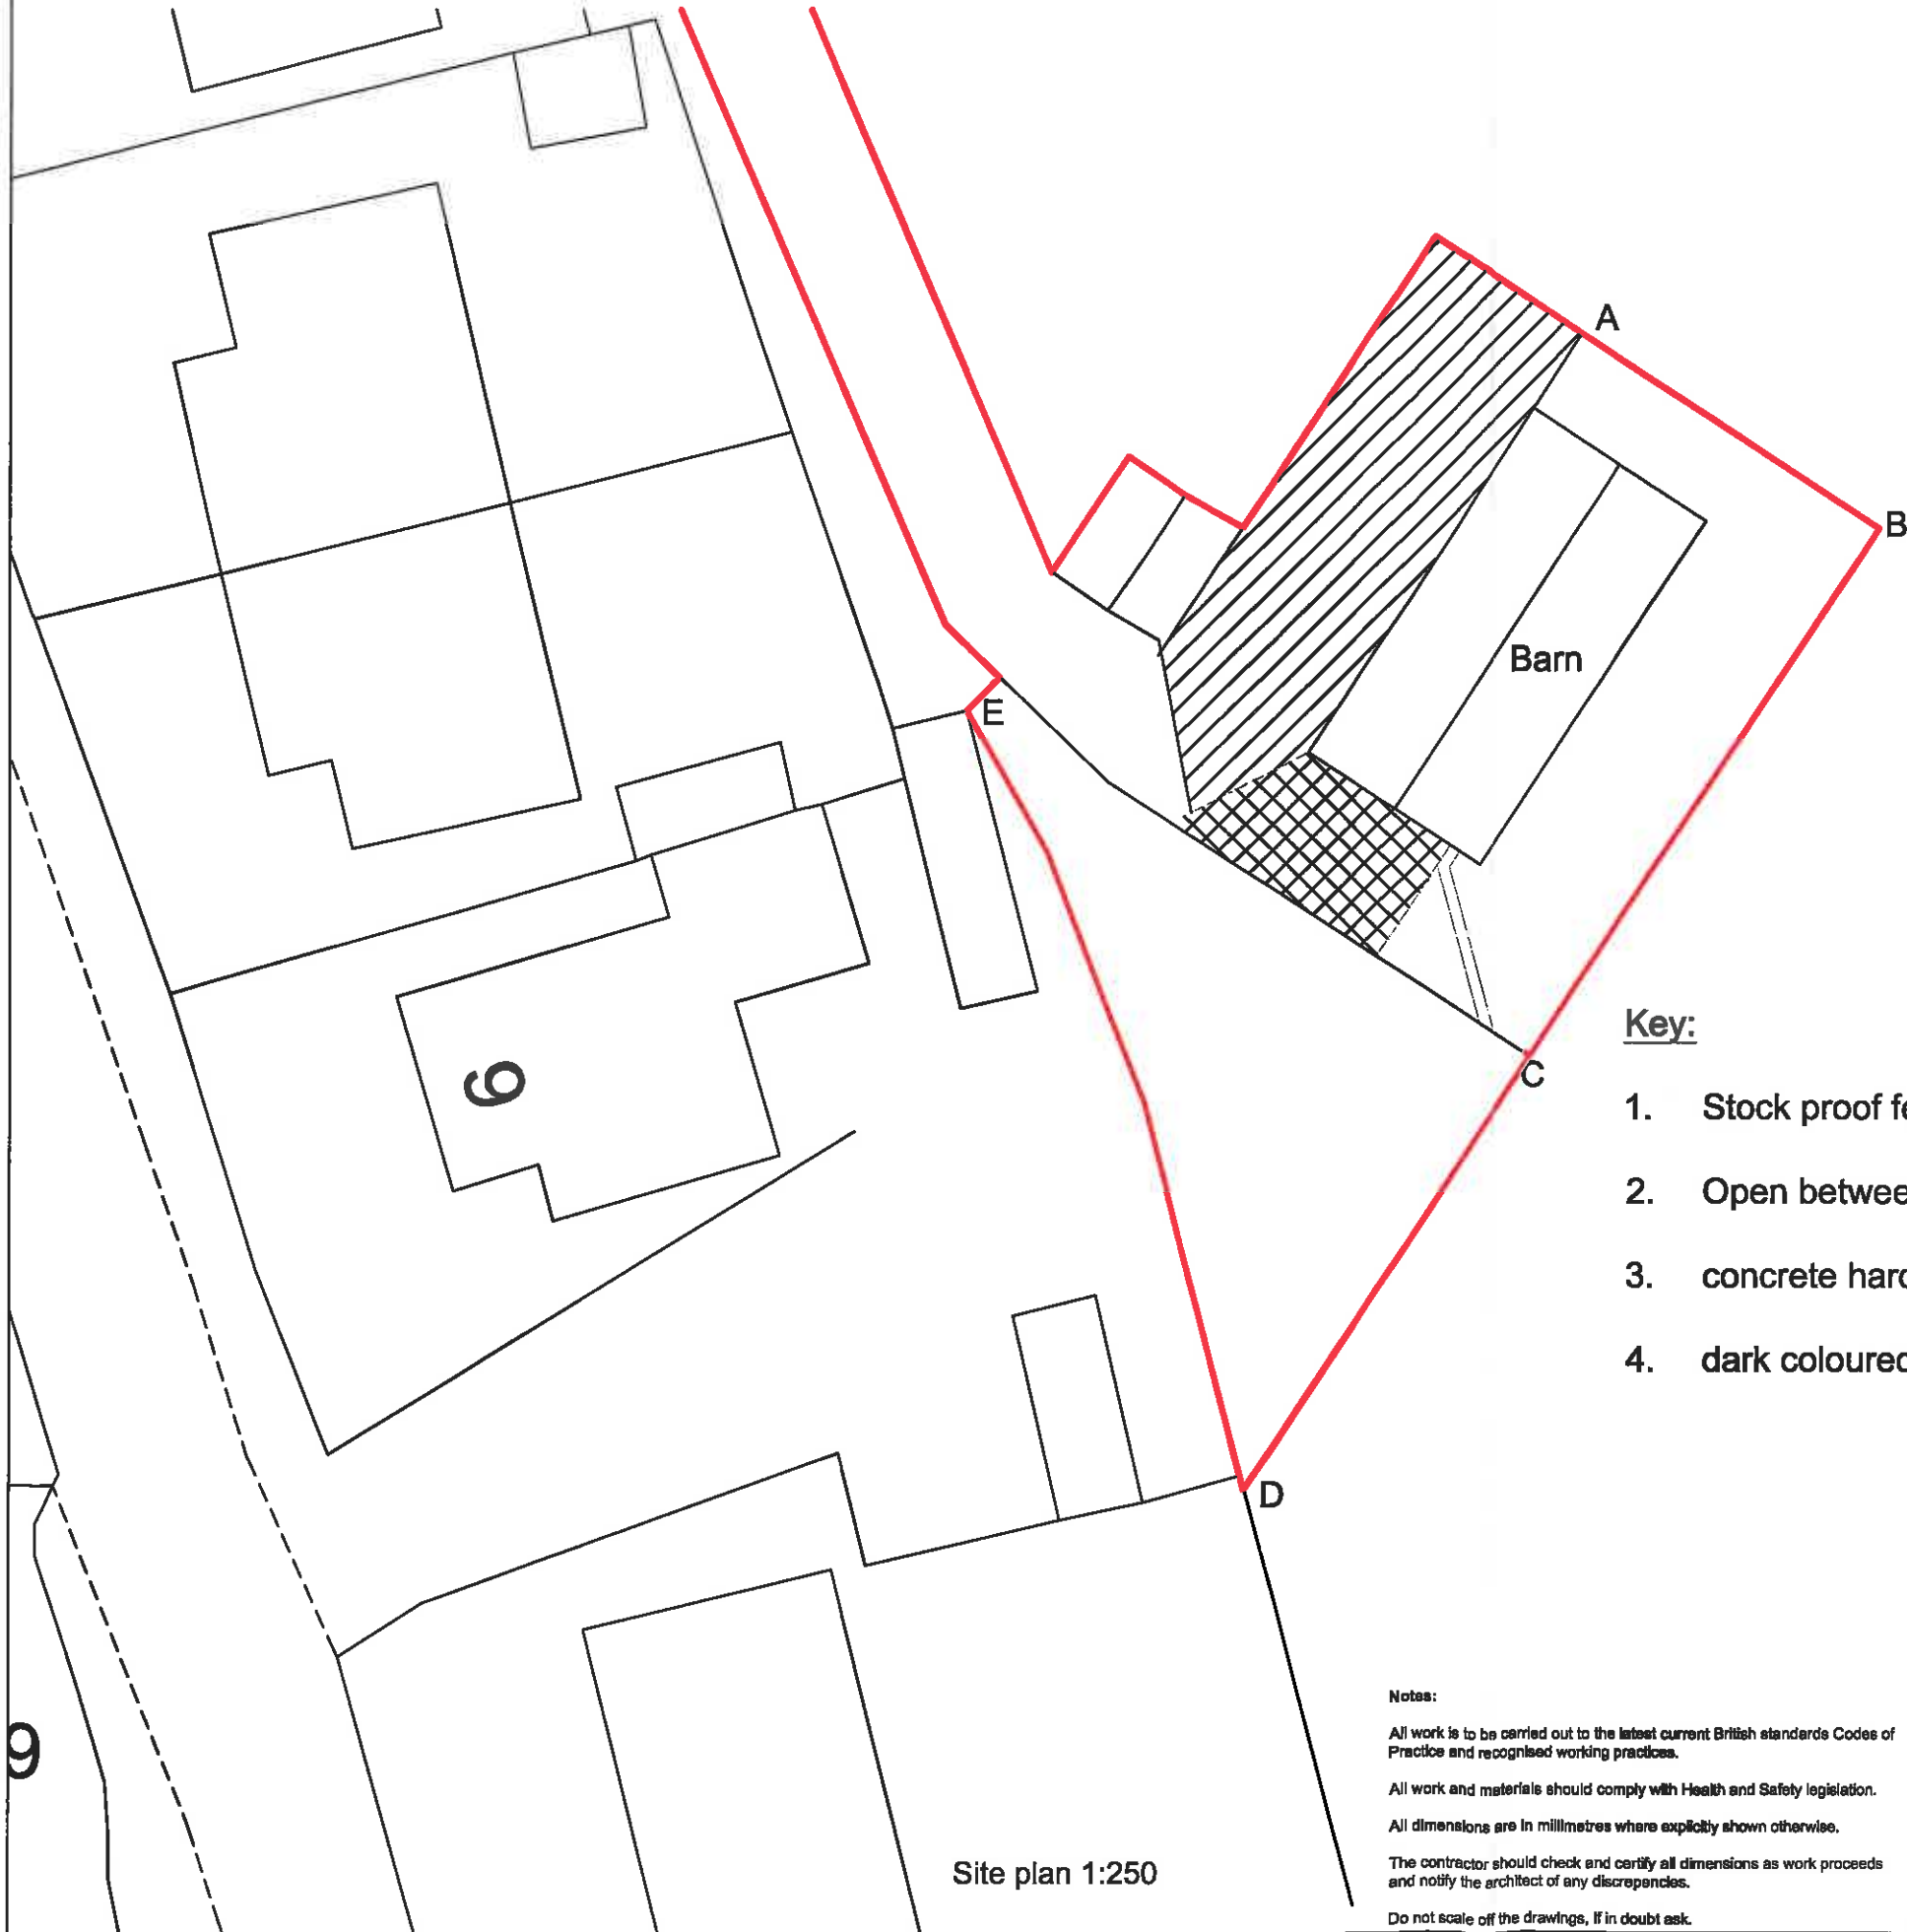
A

B

Barn

E

6

C

D

Key:

1. Stock proof fe

2. Open betwee

3. concrete harc

4. dark colourec

9

Site plan 1:250

Notes:

All work is to be carried out to the latest current British standards Codes of Practice and recognised working practices.

All work and materials should comply with Health and Safety legislation.

All dimensions are in millimetres where explicitly shown otherwise.

The contractor should check and certify all dimensions as work proceeds and notify the architect of any discrepancies.

Do not scale off the drawings, if in doubt ask.